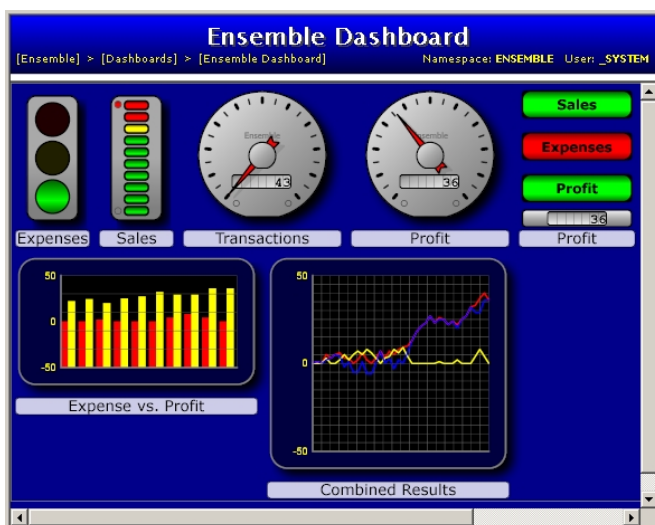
Ensemble Dashboard

[Ensemble] > [Dashboards] > [Ensemble Dashboard]

Namespace: ENSEMBLE User: _SYSTEM

Ensemble
43

Ensemble
36

Sales
Expenses
Profit
36

Expenses
Sales
Transactions
Profit
Profit

50
0
-50

Expense vs. Profit

50
0
-50

Combined Results